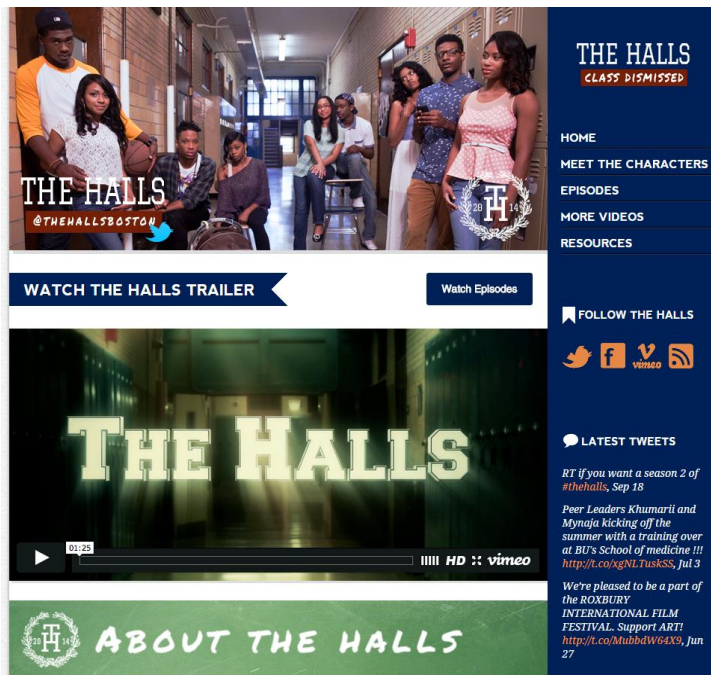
THE HALLS
@THEHALLSBOSTON

TH
20 14

THE HALLS
CLASS DISMISSED

HOME
MEET THE CHARACTERS
EPISODES
MORE VIDEOS
RESOURCES

WATCH THE HALLS TRAILER

Watch Episodes

THE HALLS

01:25

HD vimeo

FOLLOW THE HALLS

vimeo

LATEST TWEETS

RT if you want a season 2 of #thehalls, Sep 18

Peer Leaders Khumarii and Mynaja kicking off the summer with a training over at BU's School of medicine !!! http://t.co/xgNLTuskSS, Jul 3

We're pleased to be a part of the ROXBURY INTERNATIONAL FILM FESTIVAL. Support ART! http://t.co/MubbdW64X9, Jun 27

TH
20 14

ABOUT THE HALLS